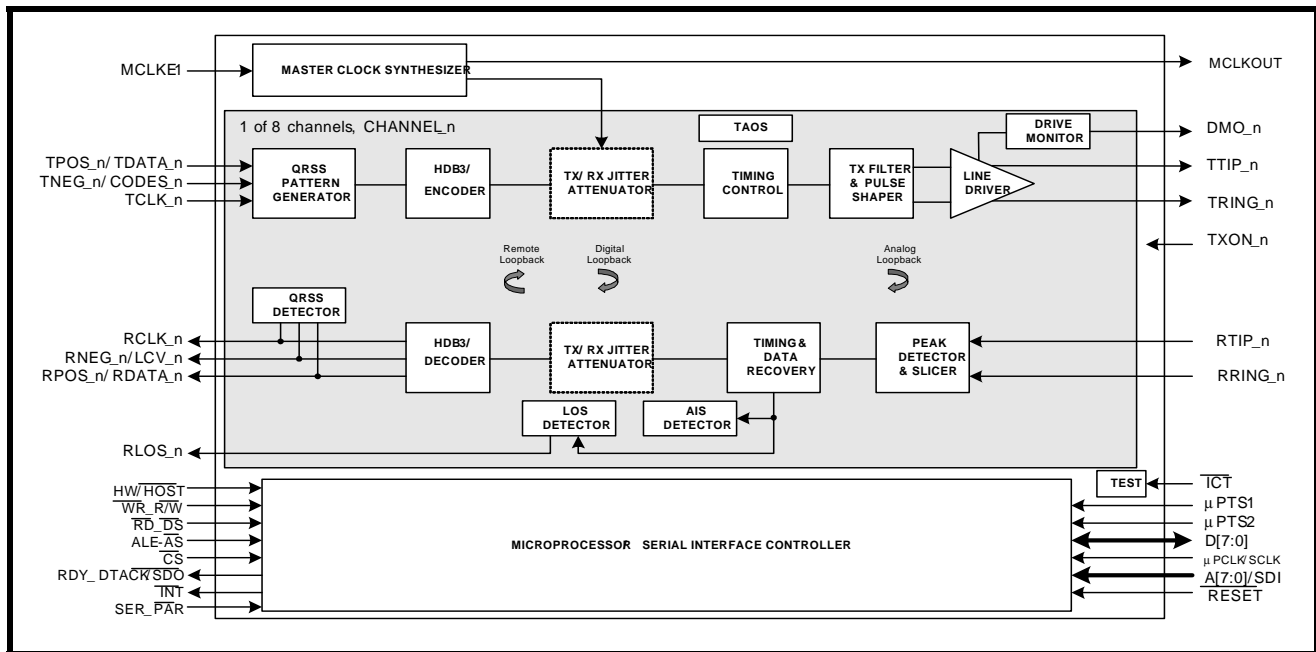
MCLKE1
MASTER CLOCK SYNTHESIZER
MCLKOUT
1 of 8 channels, CHANNEL_n
TAOS
DRIVE MONITOR
DMO_n
TPOS_n/ TDATA_n
TNEG_n/ CODES_n
TCLK_n
QRSS PATTERN GENERATOR
HDB3/ ENCODER
TX/ RX JITTER ATTENUATOR
TIMING CONTROL
TX FILTER & PULSE SHAPER
LINE DRIVER
TTIP_n
TRING_n
Remote Loopback
Digital Loopback
Analog Loopback
TXON_n
QRSS DETECTOR
RCLK_n
RNEG_n/ LCV_n
RPOS_n/ RDATA_n
HDB3/ DECODER
TX/ RX JITTER ATTENUATOR
TIMING& DATA RECOVERY
PEAK DETECTOR & SLICER
RTIP_n
RRING_n
LOS DETECTOR
AIS DETECTOR
RLOS_n
TEST
$\overline{ICT}$
HW/$\overline{HOST}$
$\overline{WR}$_R/$\overline{W}$
$\overline{RD}$_$\overline{DS}$
ALE-$\overline{AS}$
$\overline{CS}$
RDY_ DTACK/$\overline{SDO}$
$\overline{INT}$
SER_$\overline{PAR}$
MICROPROCESSOR SERIAL INTERFACE CONTROLLER
μ PTS1
μ PTS2
D[7:0]
μ PCLK/ SCLK
A[7:0]/SDI
$\overline{RESET}$